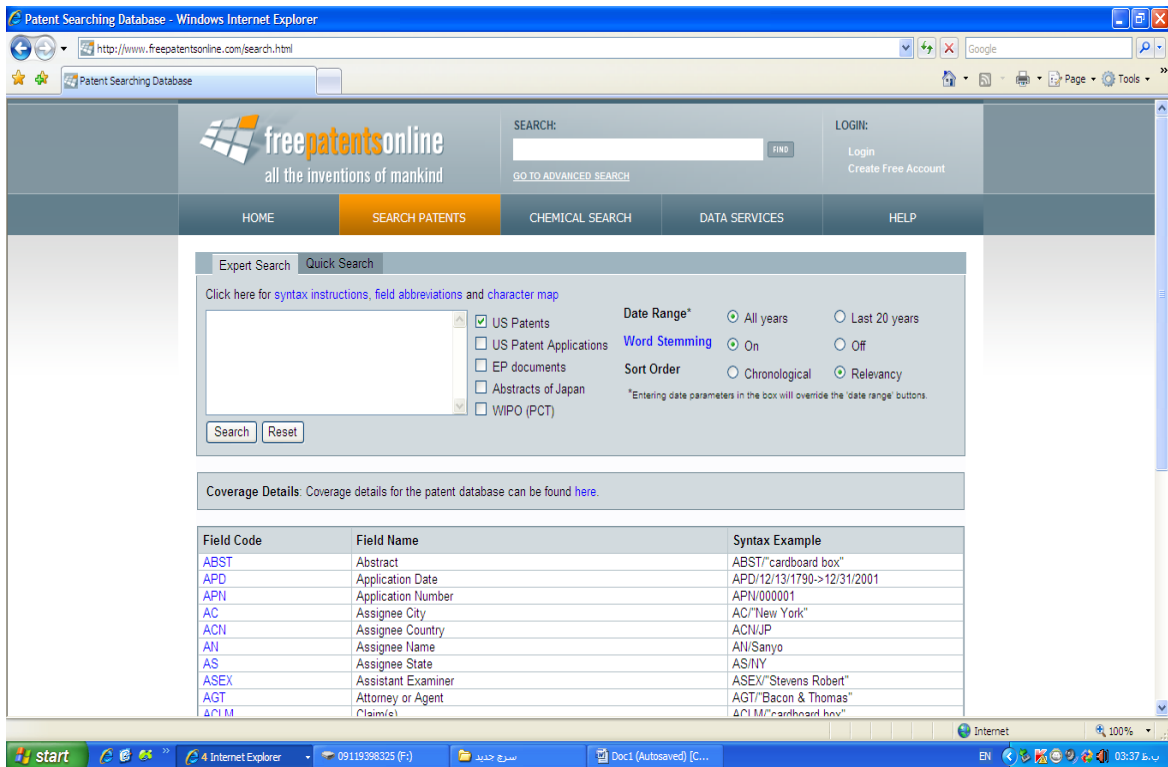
Patent Searching Database - Windows Internet Explorer

http://www.freepatentsonline.com/search.html

Google

Patent Searching Database

Page ▾ Tools ▾

freepatentsonline
all the inventions of mankind

SEARCH:

FIND

GO TO ADVANCED SEARCH

LOGIN:

Login

Create Free Account

HOME | SEARCH PATENTS | CHEMICAL SEARCH | DATA SERVICES | HELP

Expert Search | Quick Search

Click here for syntax instructions, field abbreviations and character map

US Patents
US Patent Applications
EP documents
Abstracts of Japan
WIPO (PCT)

Date Range* All years Last 20 years
Word Stemming On Off
Sort Order Chronological Relevancy

*Entering date parameters in the box will override the 'date range' buttons.

Search Reset

Coverage Details: Coverage details for the patent database can be found here.

| Field Code | Field Name | Syntax Example |
|---|---|---|
| ABST | Abstract | ABST/"cardboard box" |
| APD | Application Date | APD/12/13/1790->12/31/2001 |
| APN | Application Number | APN/000001 |
| AC | Assignee City | AC/"New York" |
| ACN | Assignee Country | ACN/JP |
| AN | Assignee Name | AN/Sanyo |
| AS | Assignee State | AS/NY |
| ASEX | Assistant Examiner | ASEX/"Stevens Robert" |
| AGT | Attorney or Agent | AGT/"Bacon & Thomas" |
| ACLM | Claim(s) | ACLM/"cardboard box" |

Internet

100%

start

4 Internet Explorer

09119398325 (F:)

سرج جديد

Doc1 (Autosaved) [C...

EN

03:37 ب.ظ